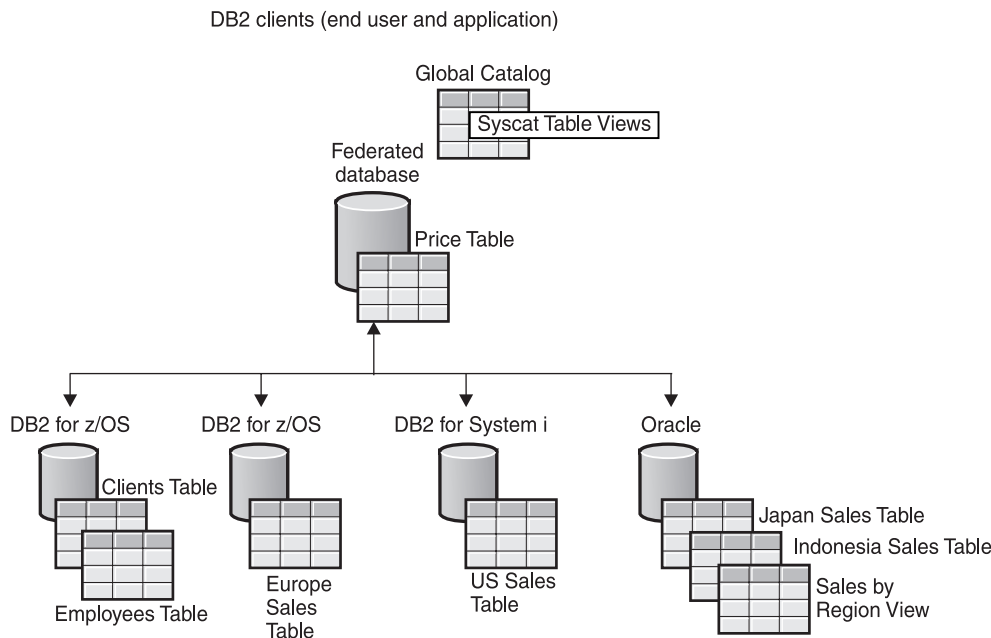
DB2 clients (end user and application)

Global Catalog

Syscat Table Views

Federated database

Price Table

DB2 for z/OS

Clients Table

Employees Table

DB2 for z/OS

Europe Sales Table

DB2 for System i

US Sales Table

Oracle

Japan Sales Table

Indonesia Sales Table

Sales by Region View